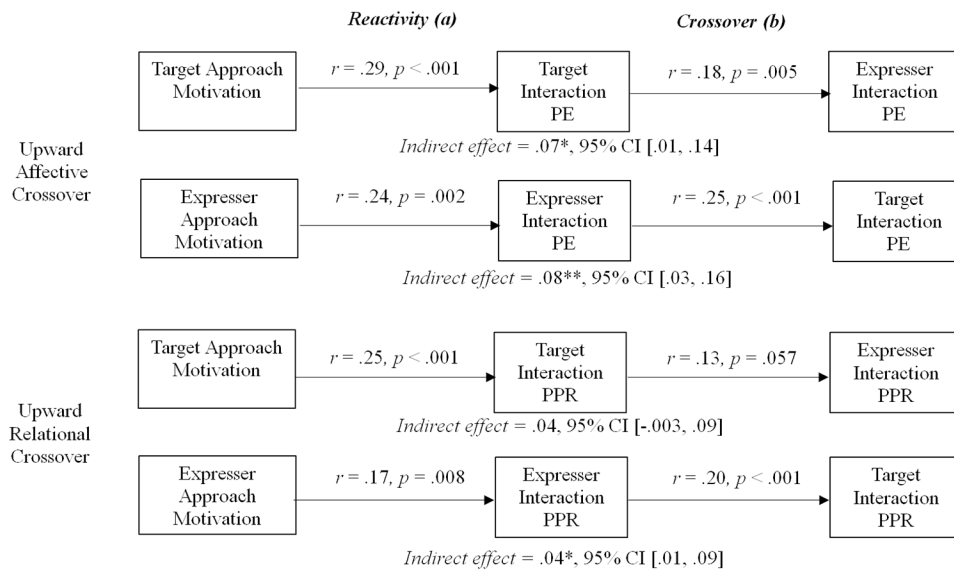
*Reactivity (a)*

*Crossover (b)*

Upward Affective Crossover

Target Approach Motivation

$r$ = .29, $p$ < .001

Target Interaction PE

$r$ = .18, $p$ = .005

Expresser Interaction PE

*Indirect effect* = .07*, 95% CI [.01, .14]

Expresser Approach Motivation

$r$ = .24, $p$ = .002

Expresser Interaction PE

$r$ = .25, $p$ < .001

Target Interaction PE

*Indirect effect* = .08**, 95% CI [.03, .16]

Upward Relational Crossover

Target Approach Motivation

$r$ = .25, $p$ < .001

Target Interaction PPR

$r$ = .13, $p$ = .057

Expresser Interaction PPR

*Indirect effect* = .04, 95% CI [-.003, .09]

Expresser Approach Motivation

$r$ = .17, $p$ = .008

Expresser Interaction PPR

$r$ = .20, $p$ < .001

Target Interaction PPR

*Indirect effect* = .04*, 95% CI [.01, .09]